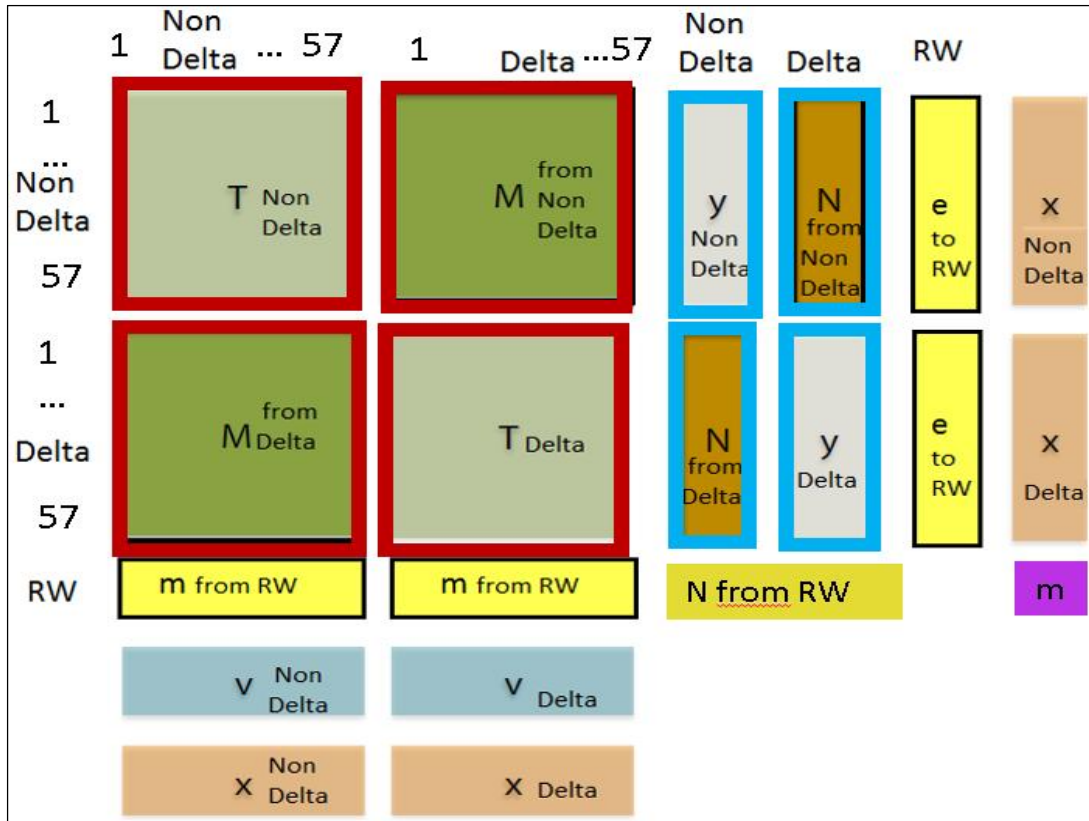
1 Non Delta ... 57

1 Delta ...57

Non Delta

Delta

RW

1 ... Non Delta 57

T Non Delta

M from Non Delta

y Non Delta

N from Non Delta

e to RW

x Non Delta

1 ... Delta 57

M from Delta

T Delta

N from Delta

y Delta

e to RW

x Delta

RW

m from RW

m from RW

N from RW

m

v Non Delta

v Delta

x Non Delta

x Delta